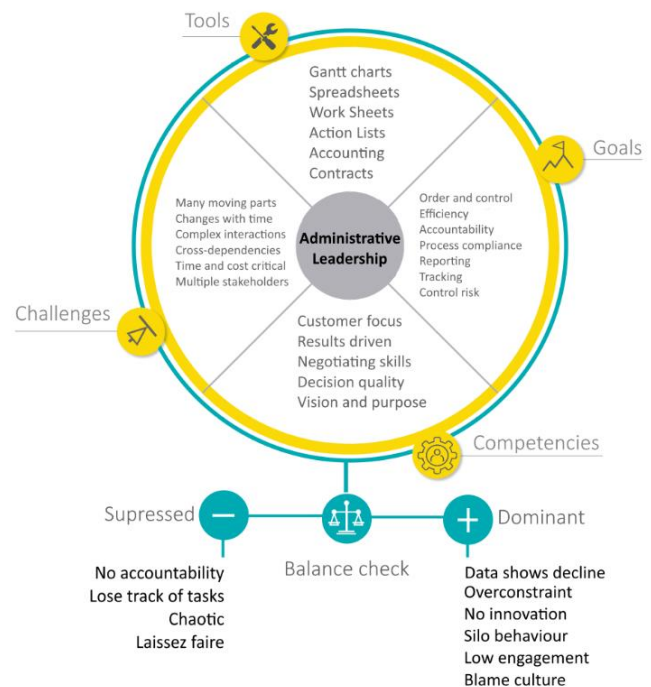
Tools

Gantt charts
Spreadsheets
Work Sheets
Action Lists
Accounting
Contracts

Goals

Order and control
Efficiency
Accountability
Process compliance
Reporting
Tracking
Control risk

Many moving parts
Changes with time
Complex interactions
Cross-dependencies
Time and cost critical
Multiple stakeholders

Administrative Leadership

Challenges

Customer focus
Results driven
Negotiating skills
Decision quality
Vision and purpose

Competencies

Supressed

Balance check

Dominant

No accountability
Lose track of tasks
Chaotic
Laissez faire

Data shows decline
Overconstraint
No innovation
Silo behaviour
Low engagement
Blame culture